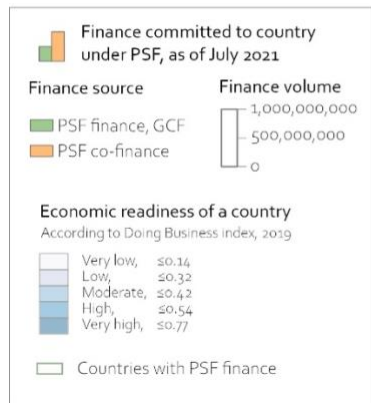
Finance committed to country under PSF, as of July 2021

Finance source

PSF finance, GCF
PSF co-finance

Finance volume

1,000,000,000
500,000,000
0

Economic readiness of a country
According to Doing Business index, 2019

Very low, ≤0.14
Low, ≤0.32
Moderate, ≤0.42
High, ≤0.54
Very high, ≤0.77

Countries with PSF finance